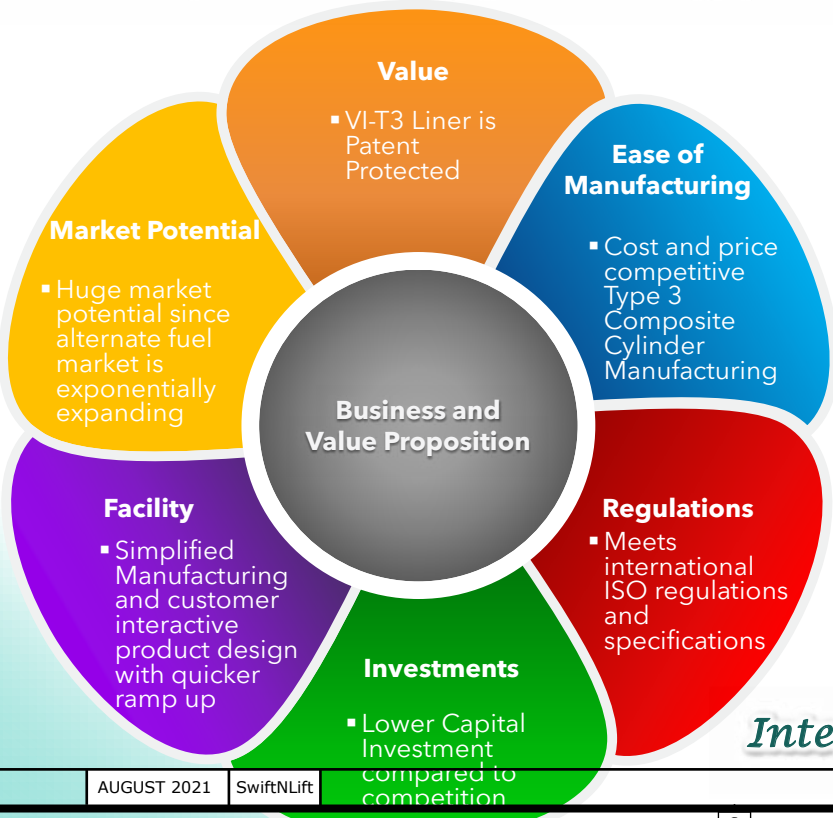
Value

VI-T3 Liner is Patent Protected

Ease of Manufacturing

Cost and price competitive Type 3 Composite Cylinder Manufacturing

Market Potential

Huge market potential since alternate fuel market is exponentially expanding

Business and Value Proposition

Facility

Simplified Manufacturing and customer interactive product design with quicker ramp up

Regulations

Meets international ISO regulations and specifications

Investments

Lower Capital Investment compared to competition

Inte

AUGUST 2021 | SwiftNLift